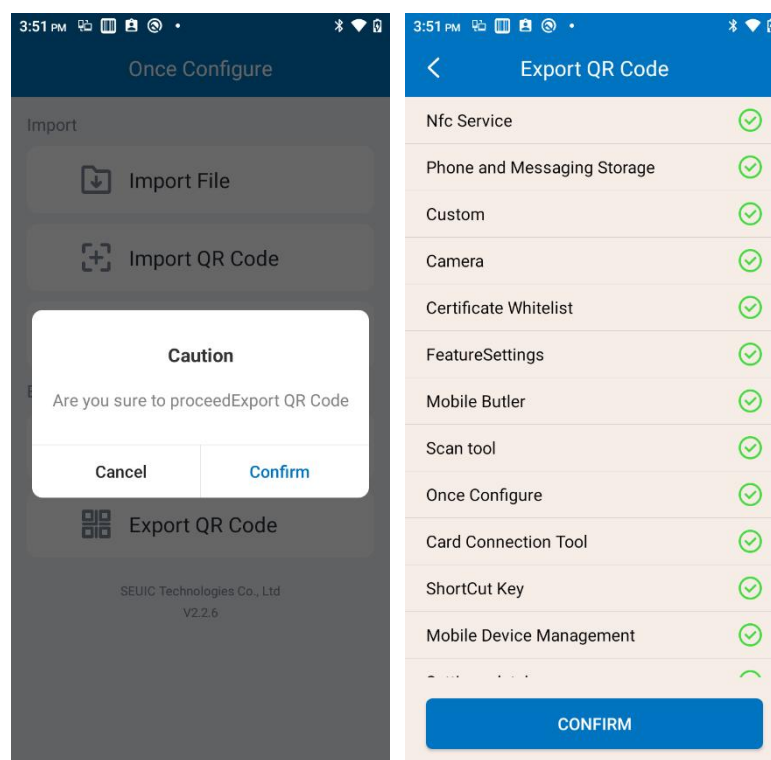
3:51 PM

Once Configure

Import

Import File

Import QR Code

Caution

Are you sure to proceedExport QR Code

Cancel

Confirm

Export QR Code

SEUIC Technologies Co., Ltd
V2.2.6

3:51 PM

Export QR Code

Nfc Service

Phone and Messaging Storage

Custom

Camera

Certificate Whitelist

FeatureSettings

Mobile Butler

Scan tool

Once Configure

Card Connection Tool

ShortCut Key

Mobile Device Management

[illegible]

CONFIRM